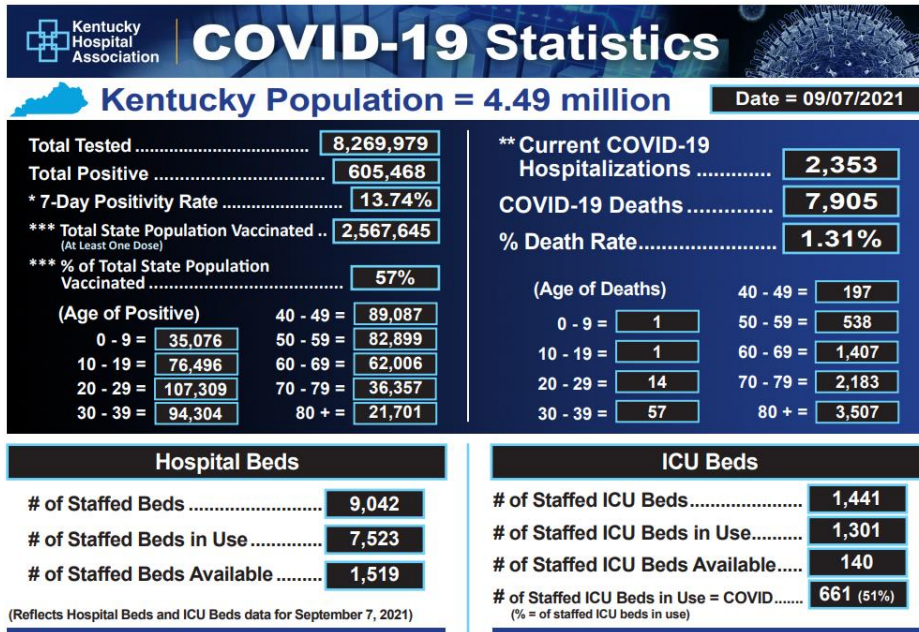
Kentucky Hospital Association

COVID-19 Statistics

Kentucky Population = 4.49 million

Date = 09/07/2021

Total Tested .................................. 8,269,979

Total Positive .............................. 605,468

* 7-Day Positivity Rate ......................... 13.74%

*** Total State Population Vaccinated .. 2,567,645
(At Least One Dose)

*** % of Total State Population Vaccinated ..................................... 57%

(Age of Positive)

0 - 9 = 35,076
10 - 19 = 76,496
20 - 29 = 107,309
30 - 39 = 94,304
40 - 49 = 89,087
50 - 59 = 82,899
60 - 69 = 62,006
70 - 79 = 36,357
80 + = 21,701

** Current COVID-19 Hospitalizations ............ 2,353

COVID-19 Deaths.............. 7,905

% Death Rate....................... 1.31%

(Age of Deaths)

0 - 9 = 1
10 - 19 = 1
20 - 29 = 14
30 - 39 = 57
40 - 49 = 197
50 - 59 = 538
60 - 69 = 1,407
70 - 79 = 2,183
80 + = 3,507

Hospital Beds

# of Staffed Beds ......................... 9,042

# of Staffed Beds in Use ............. 7,523

# of Staffed Beds Available ......... 1,519

(Reflects Hospital Beds and ICU Beds data for September 7, 2021)

ICU Beds

# of Staffed ICU Beds...................... 1,441

# of Staffed ICU Beds in Use.......... 1,301

# of Staffed ICU Beds Available..... 140

# of Staffed ICU Beds in Use = COVID....... 661 (51%)
(% = of staffed ICU beds in use)